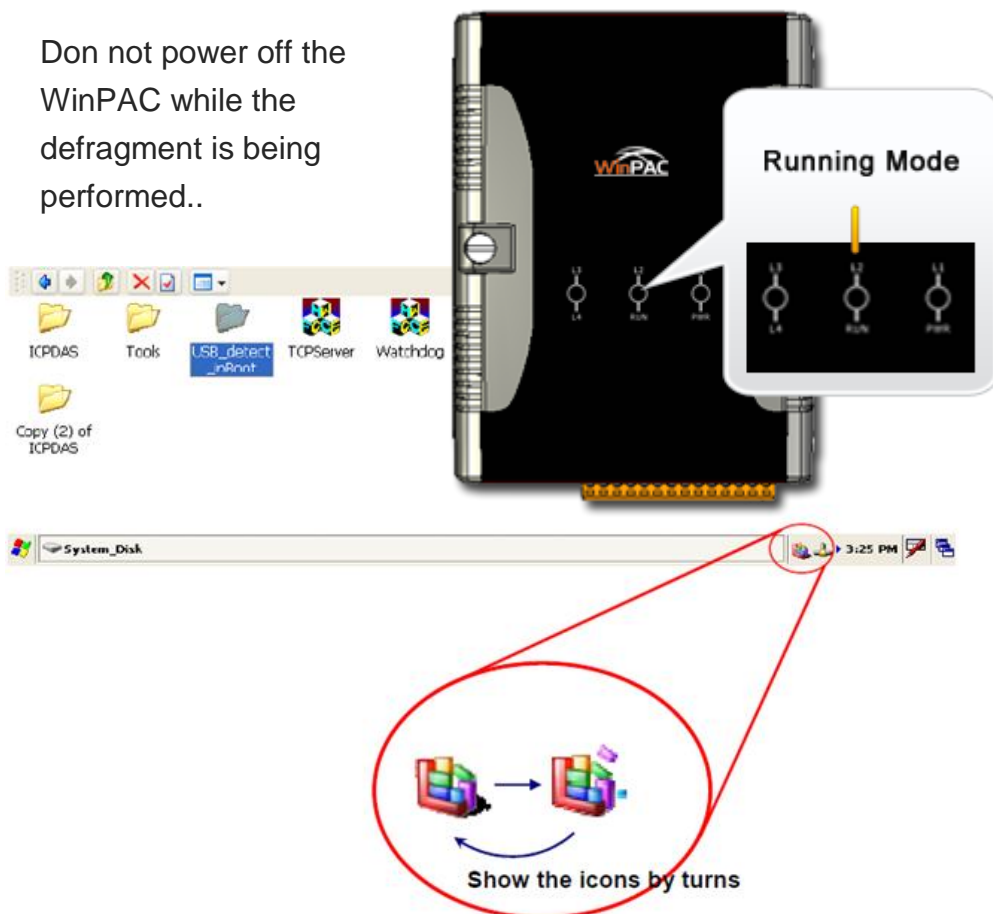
Don not power off the WinPAC while the defragment is being performed..

WinPAC

Running Mode

L3 L4 L2 RUN L1 PWR

L3 L4 L2 RUN L1 PWR

ICPDAS Tools USB_detect_inRoot TCPServer Watchdog

Copy (2) of ICPDAS

System_Disk

3:25 PM

Show the icons by turns